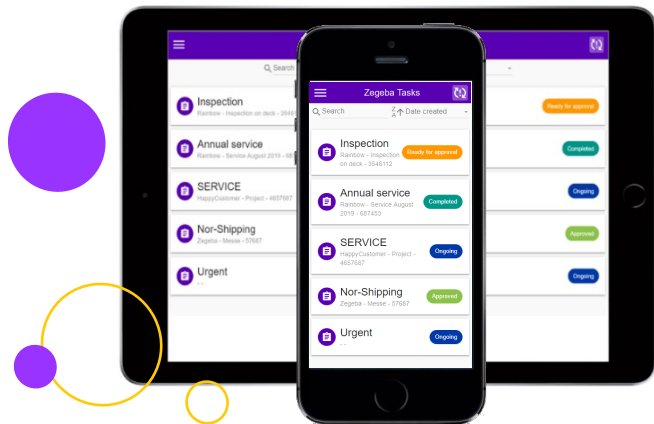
Search

Inspection
Rainbow - Inspection on deck - 3546

Ready for approval

Annual service
Rainbow - Service August 2019 - 687

Completed

SERVICE
HappyCustomer - Project - 4657687

Ongoing

Nor-Shipping
Zegeba - Messe - 57687

Approved

Urgent
- -

Ongoing

Zegeba Tasks

Search

Date created

Inspection
Rainbow - Inspection on deck - 3546112

Ready for approval

Annual service
Rainbow - Service August 2019 - 687453

Completed

SERVICE
HappyCustomer - Project - 4657687

Ongoing

Nor-Shipping
Zegeba - Messe - 57687

Approved

Urgent
- -

Ongoing